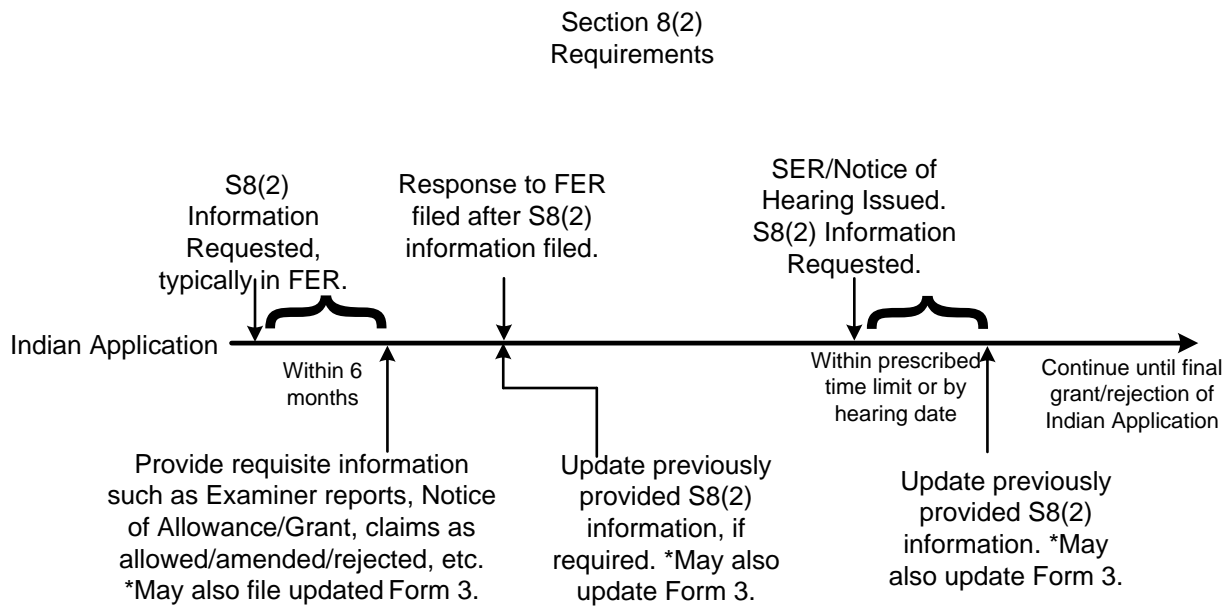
Section 8(2)
Requirements

S8(2) Information Requested, typically in FER.

Response to FER filed after S8(2) information filed.

SER/Notice of Hearing Issued. S8(2) Information Requested.

Indian Application

Within 6 months

Within prescribed time limit or by hearing date

Continue until final grant/rejection of Indian Application

Provide requisite information such as Examiner reports, Notice of Allowance/Grant, claims as allowed/amended/rejected, etc. *May also file updated Form 3.

Update previously provided S8(2) information, if required. *May also update Form 3.

Update previously provided S8(2) information. *May also update Form 3.